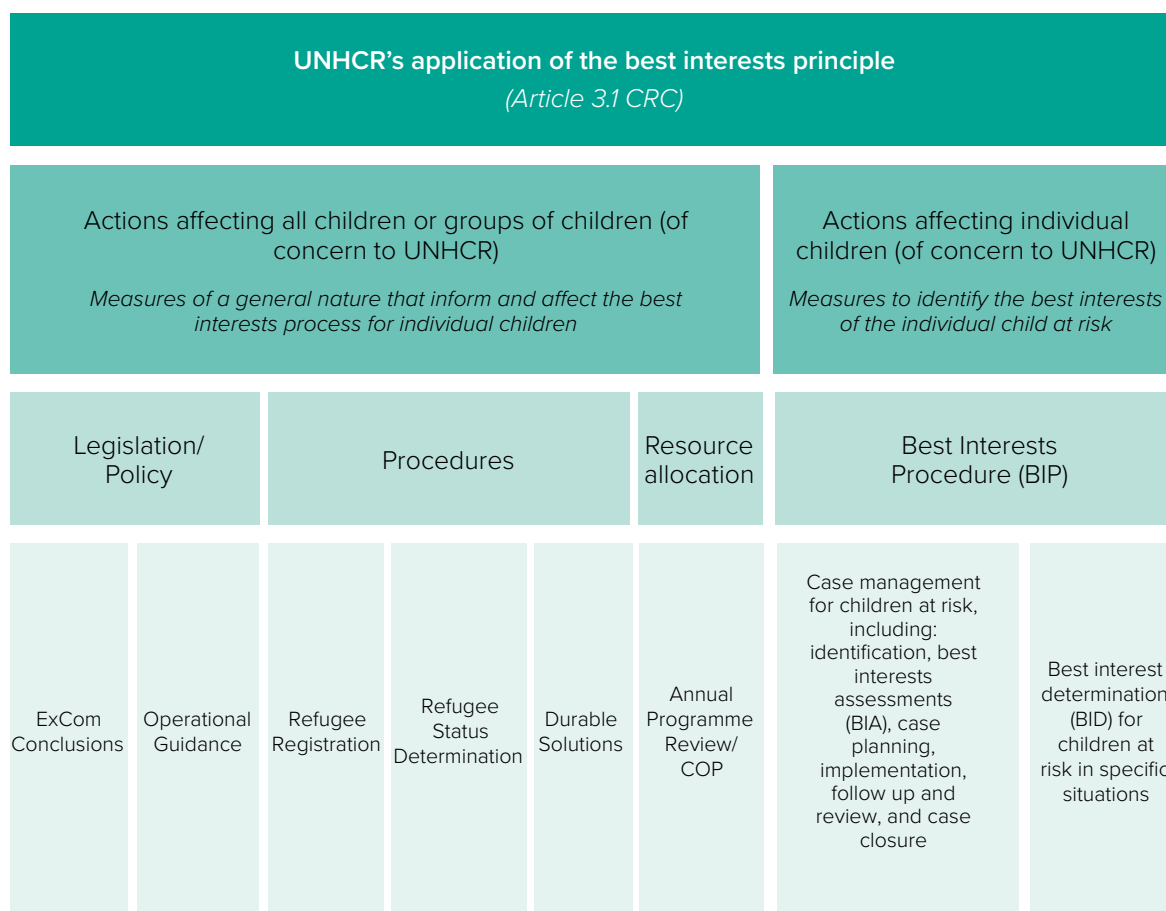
UNHCR's application of the best interests principle
(Article 3.1 CRC)

Actions affecting all children or groups of children (of concern to UNHCR)

Measures of a general nature that inform and affect the best interests process for individual children

Actions affecting individual children (of concern to UNHCR)

Measures to identify the best interests of the individual child at risk

Legislation/ Policy

Procedures

Resource allocation

Best Interests Procedure (BIP)

ExCom Conclusions

Operational Guidance

Refugee Registration

Refugee Status Determination

Durable Solutions

Annual Programme Review/ COP

Case management for children at risk, including: identification, best interests assessments (BIA), case planning, implementation, follow up and review, and case closure

Best interest determination (BID) for children at risk in specific situations